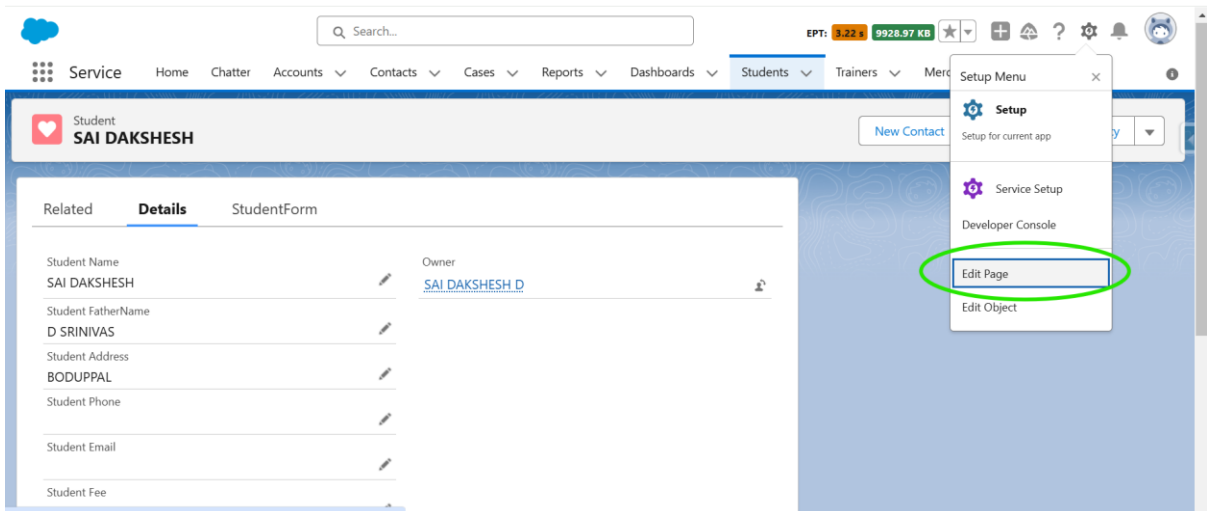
Search...

EPT: 3.22 s 9928.97 KB

Service Home Chatter Accounts Contacts Cases Reports Dashboards Students Trainers Merc

Setup Menu

Setup
Setup for current app

Service Setup

Developer Console

Edit Page

Edit Object

Student
SAI DAKSHESH

New Contact

Related Details StudentForm

Student Name
SAI DAKSHESH

Owner
SAI DAKSHESH D

Student FatherName
D SRINIVAS

Student Address
BODUPPAL

Student Phone

Student Email

Student Fee